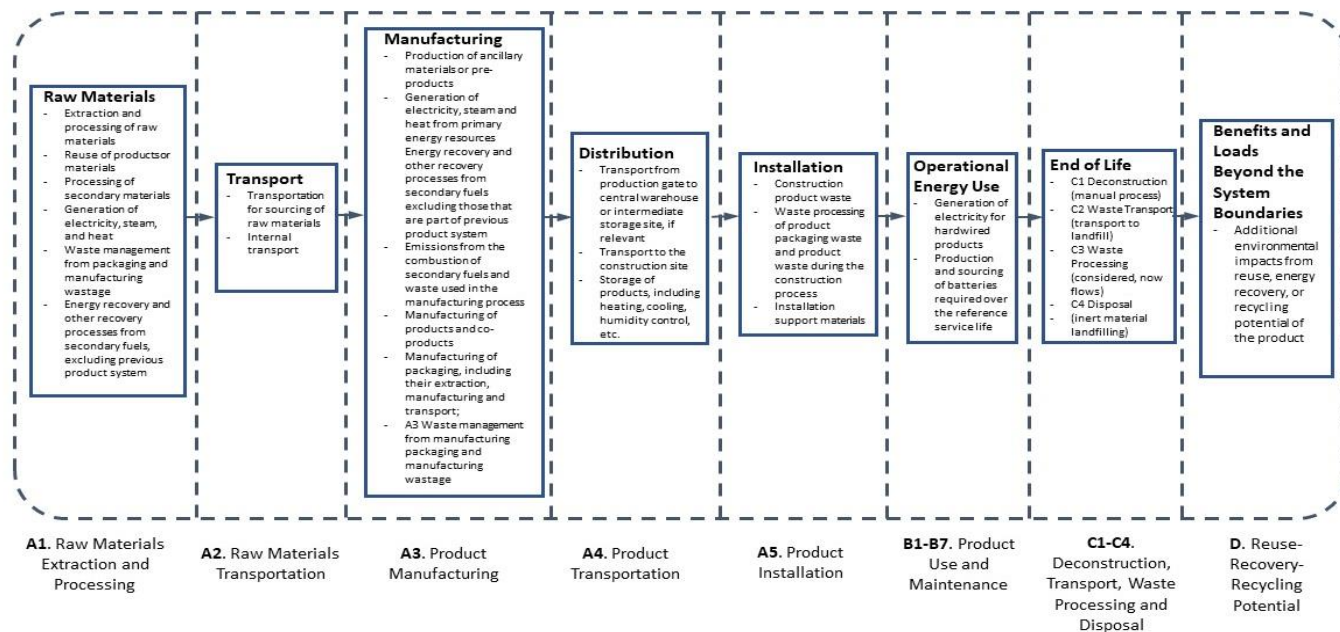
**Raw Materials**
- Extraction and processing of raw materials
- Reuse of productsor materials
- Processing of secondary materials
- Generation of electricity, steam, and heat
- Waste management from packaging and manufacturing wastage
- Energy recovery and other recovery processes from secondary fuels, excluding previous product system

**Transport**
- Transportation for sourcing of raw materials
- Internal transport

**Manufacturing**
- Production of ancillary materials or pre-products
- Generation of electricity, steam and heat from primary energy resources Energy recovery and other recovery processes from secondary fuels excluding those that are part of previous product system
- Emissions from the combustion of secondary fuels and waste used in the manufacturing process
- Manufacturing of products and co-products
- Manufacturing of packaging, including their extraction, manufacturing and transport;
- A3 Waste management from manufacturing packaging and manufacturing wastage

**Distribution**
- Transport from production gate to central warehouse or intermediate storage site, if relevant
- Transport to the construction site
- Storage of products, including heating, cooling, humidity control, etc.

**Installation**
- Construction product waste
- Waste processing of product packaging waste and product waste during the construction process
- Installation support materials

**Operational Energy Use**
- Generation of electricity for hardwired products
- Production and sourcing of batteries required over the reference service life

**End of Life**
- C1 Deconstruction (manual process)
- C2 Waste Transport (transport to landfill)
- C3 Waste Processing (considered, now flows)
- C4 Disposal
- (inert material landfilling)

**Benefits and Loads Beyond the System Boundaries**
- Additional environmental impacts from reuse, energy recovery, or recycling potential of the product

**A1.** Raw Materials Extraction and Processing

**A2.** Raw Materials Transportation

**A3.** Product Manufacturing

**A4.** Product Transportation

**A5.** Product Installation

**B1-B7.** Product Use and Maintenance

**C1-C4.** Deconstruction, Transport, Waste Processing and Disposal

**D.** Reuse-Recovery-Recycling Potential